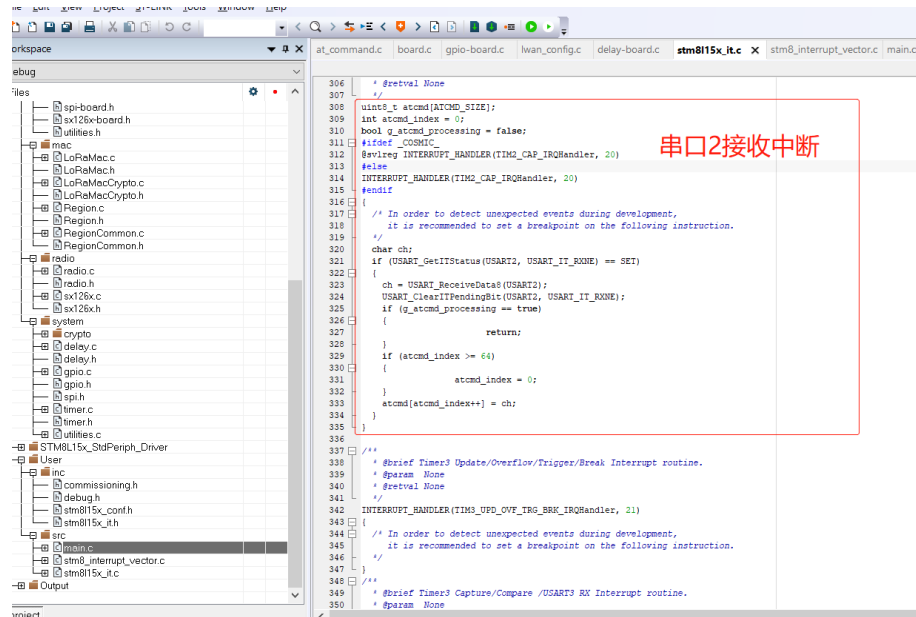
ile Edit View Project ST-LINK Tools Window Help

orkspace
ebug
Files
spi-board.h
sx126x-board.h
utilities.h
mac
LoRaMac.c
LoRaMac.h
LoRaMacCrypto.c
LoRaMacCrypto.h
Region.c
Region.h
RegionCommon.c
RegionCommon.h
radio
radio.c
radio.h
sx126x.c
sx126x.h
system
crypto
delay.c
delay.h
gpio.c
gpio.h
spi.h
timer.c
timer.h
utilities.c
STM8L15x_StdPeriph_Driver
User
inc
commissioning.h
debug.h
stm8l15x_conf.h
stm8l15x_it.h
src
main.c
stm8_interrupt_vector.c
stm8l15x_it.c
Output
roject

at_command.c | board.c | gpio-board.c | lwan_config.c | delay-board.c | stm8l15x_it.c | stm8_interrupt_vector.c | main.c

306 * @retval None
307 */
308 uint8_t atcmd[ATCMD_SIZE];
309 int atcmd_index = 0;
310 bool g_atcmd_processing = false;
311 #ifdef _COSMIC_
312 @svlreg INTERRUPT_HANDLER(TIM2_CAP_IRQHandler, 20)
313 #else
314 INTERRUPT_HANDLER(TIM2_CAP_IRQHandler, 20)
315 #endif
316 {
317 /* In order to detect unexpected events during development,
318 it is recommended to set a breakpoint on the following instruction.
319 */
320 char ch;
321 if (USART_GetITStatus(USART2, USART_IT_RXNE) == SET)
322 {
323 ch = USART_ReceiveData8(USART2);
324 USART_ClearITPendingBit(USART2, USART_IT_RXNE);
325 if (g_atcmd_processing == true)
326 {
327 return;
328 }
329 if (atcmd_index >= 64)
330 {
331 atcmd_index = 0;
332 }
333 atcmd[atcmd_index++] = ch;
334 }
335 }
336
337 /**
338 * @brief Timer3 Update/Overflow/Trigger/Break Interrupt routine.
339 * @param None
340 * @retval None
341 */
342 INTERRUPT_HANDLER(TIM3_UPD_OVF_TRG_BRK_IRQHandler, 21)
343 {
344 /* In order to detect unexpected events during development,
345 it is recommended to set a breakpoint on the following instruction.
346 */
347 }
348 /**
349 * @brief Timer3 Capture/Compare /USART3 RX Interrupt routine.
350 * @param None

串口2接收中断